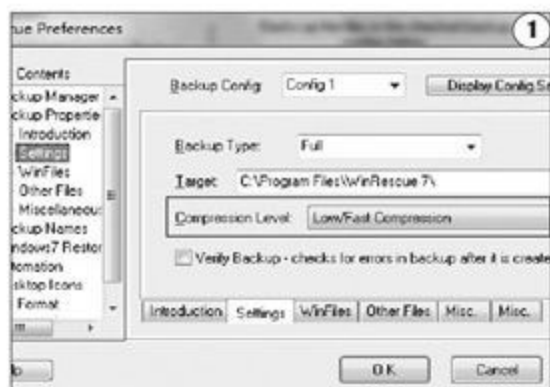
cue Preferences

1

Contents
ckup Manager
ckup Propertie
Introduction
Settings
WinFiles
Other Files
Miscellaneous
ckup Names
ndows7 Restor
tomation
sktop Icons
Format

Backup Config: Config 1
Display Config Se

Backup Type: Full
Target: C:\Program Files\WinRescue 7\
Compression Level: Low/Fast Compression
Verify Backup - checks for errors in backup after it is create

Introduction | Settings | WinFiles | Other Files | Misc. | Misc.

lp
OK
Cancel